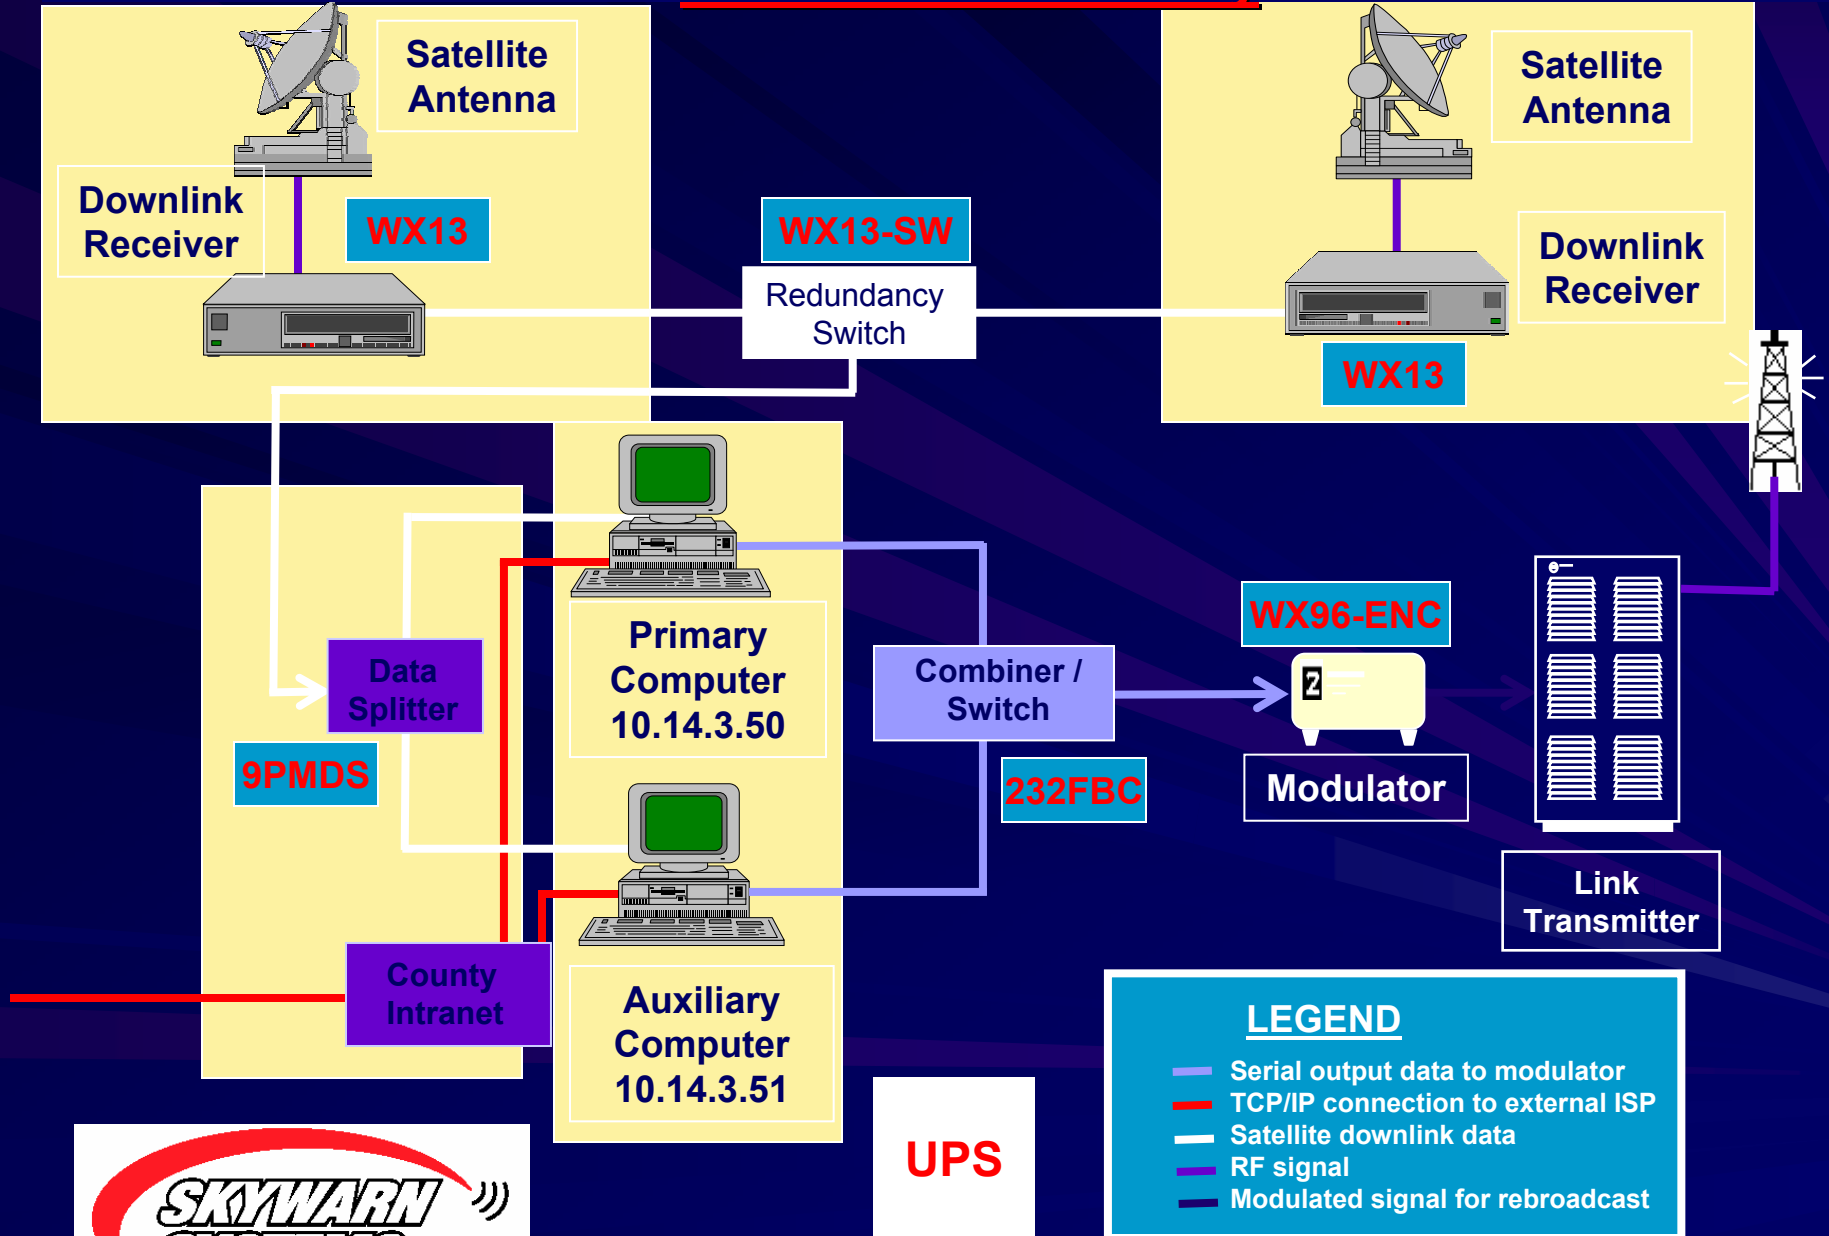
Satellite Antenna

Downlink Receiver

WX13

WX13-SW

Redundancy Switch

Satellite Antenna

Downlink Receiver

WX13

Data Splitter

9PMDS

Primary Computer 10.14.3.50

Combiner / Switch

232FBC

WX96-ENC

2

Modulator

Link Transmitter

County Intranet

Auxiliary Computer 10.14.3.51

UPS

LEGEND

Serial output data to modulator

TCP/IP connection to external ISP

Satellite downlink data

RF signal

Modulated signal for rebroadcast

SKYWARN

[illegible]